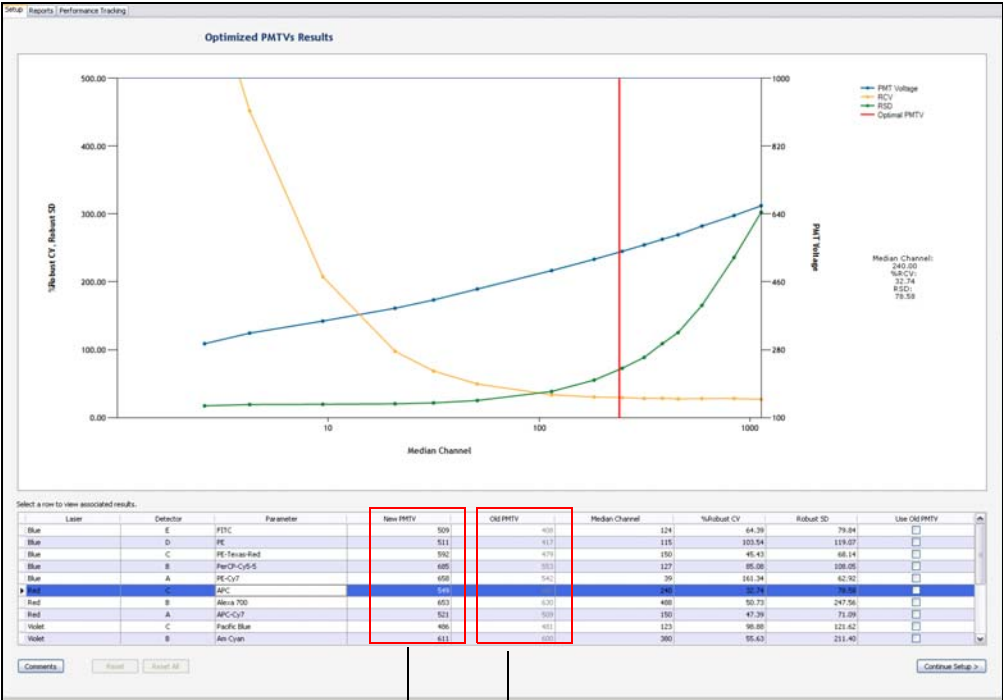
Setup | Reports | Performance Tracking

Optimized PMTVs Results

500.00
400.00
300.00
200.00
100.00
0.00

%Robust CV, Robust SD

1000
820
640
460
280
100

PMT Voltage

10
100
1000

Median Channel

PMT Voltage
RCV
RSD
Optimal PMTV

Median Channel: 240.00
%RCV: 32.74
RSD: 78.58

Select a row to view associated results.

| Laser | Detector | Parameter | New PMTV | Old PMTV | Median Channel | %Robust CV | Robust SD | Use Old PMTV |
|---|---|---|---|---|---|---|---|---|
| Blue | E | FITC | 509 | 408 | 124 | 64.39 | 79.84 | |
| Blue | D | PE | 511 | 417 | 115 | 103.54 | 119.07 | |
| Blue | C | PE-Texas-Red | 592 | 479 | 150 | 45.43 | 68.14 | |
| Blue | B | PerCP-Cy5-5 | 685 | 553 | 127 | 85.08 | 108.05 | |
| Blue | A | PE-Cy7 | 658 | 542 | 39 | 161.34 | 62.92 | |
| Red | C | APC | 549 | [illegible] | 240 | 32.74 | 78.58 | |
| Red | B | Alexa 700 | 653 | 630 | 488 | 50.73 | 247.56 | |
| Red | A | APC-Cy7 | 521 | 509 | 150 | 47.39 | 71.09 | |
| Violet | C | Pacific Blue | 486 | 481 | 123 | 98.88 | 121.62 | |
| Violet | B | Am Cyan | 611 | 600 | 380 | 55.63 | 211.40 | |

Comments | Reset | Reset All | Continue Setup >